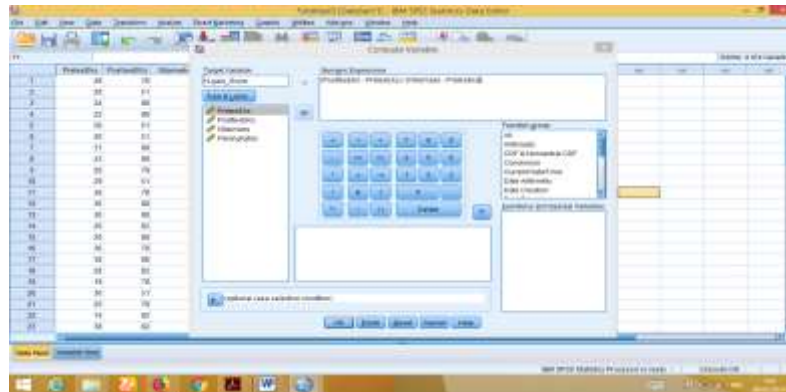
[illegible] IBM SPSS Statistics Data Editor

File Edit View Data Transform Analyze Direct Marketing Graphs Utilities Add-ons Window Help

Compute Variable

Target Variable:

Gain_Score

Type & Label...

Numeric Expression:

(PostAuditor - PreAuditor) / (Maximum - PreAuditor)

PreAuditor

PostAuditor

Maximum

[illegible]

Function group:

All

Arithmetic

CDF & Noncentral CDF

Conversion

Current Date/Time

Date Arithmetic

Date Creation

Functions and Special Variables:

Delete

If... (optional case selection condition)

OK Paste Reset Cancel Help

| | PreAuditor | PostAuditor | Maximum |
|---|---|---|---|
| 1 | 48 | 76 | |
| 2 | 35 | 51 | |
| 3 | 34 | 66 | |
| 4 | 32 | 66 | |
| 5 | 50 | 51 | |
| 6 | 30 | 51 | |
| 7 | 31 | 66 | |
| 8 | 33 | 66 | |
| 9 | 35 | 76 | |
| 10 | 35 | 51 | |
| 11 | 35 | 76 | |
| 12 | 35 | 66 | |
| 13 | 35 | 66 | |
| 14 | 35 | 60 | |
| 15 | 35 | 66 | |
| 16 | 35 | 76 | |
| 17 | 35 | 66 | |
| 18 | 35 | 60 | |
| 19 | 35 | 76 | |
| 20 | 35 | 51 | |
| 21 | 35 | 76 | |
| 22 | 35 | 60 | |
| 23 | 35 | 60 | |

Data View Variable View

IBM SPSS Statistics Processor is ready

Unicode:ON